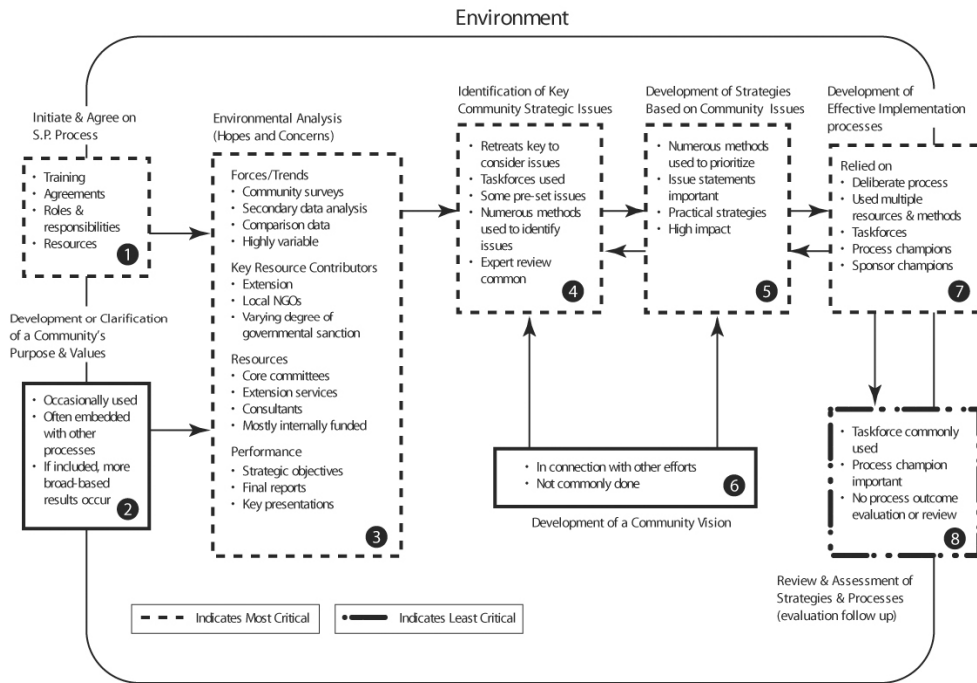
Environment

Initiate & Agree on S.P. Process

- Training
- Agreements
- Roles & responsibilities
- Resources

1

Development or Clarification of a Community's Purpose & Values

- Occasionally used
- Often embedded with other processes
- If included, more broad-based results occur

2

Environmental Analysis (Hopes and Concerns)

Forces/Trends
- Community surveys
- Secondary data analysis
- Comparison data
- Highly variable

Key Resource Contributors
- Extension
- Local NGOs
- Varying degree of governmental sanction

Resources
- Core committees
- Extension services
- Consultants
- Mostly internally funded

Performance
- Strategic objectives
- Final reports
- Key presentations

3

Identification of Key Community Strategic Issues

- Retreats key to consider issues
- Taskforces used
- Some pre-set issues
- Numerous methods used to identify issues
- Expert review common

4

Development of Strategies Based on Community Issues

- Numerous methods used to prioritize
- Issue statements important
- Practical strategies
- High impact

5

Development of Effective Implementation processes

Relied on
- Deliberate process
- Used multiple resources & methods
- Taskforces
- Process champions
- Sponsor champions

7

- In connection with other efforts
- Not commonly done

6

Development of a Community Vision

- Taskforce commonly used
- Process champion important
- No process outcome evaluation or review

8

Review & Assessment of Strategies & Processes (evaluation follow up)

Indicates Most Critical

Indicates Least Critical